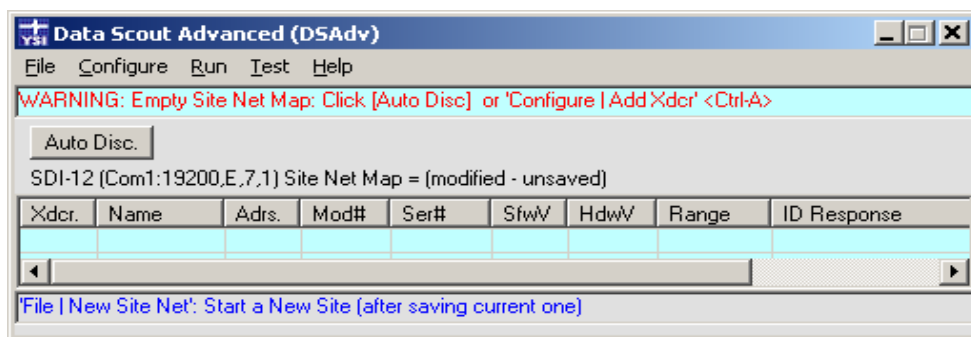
YSI Data Scout Advanced (DSAdv)

File Configure Run Test Help

WARNING: Empty Site Net Map: Click [Auto Disc] or 'Configure | Add Xdcr' <Ctrl-A>

Auto Disc.

SDI-12 (Com1:19200,E,7,1) Site Net Map = (modified - unsaved)

| Xdcr. | Name | Adrs. | Mod# | Ser# | SfwV | HdwV | Range | ID Response |
|---|---|---|---|---|---|---|---|---|
| | | | | | | | | |

'File | New Site Net': Start a New Site (after saving current one)